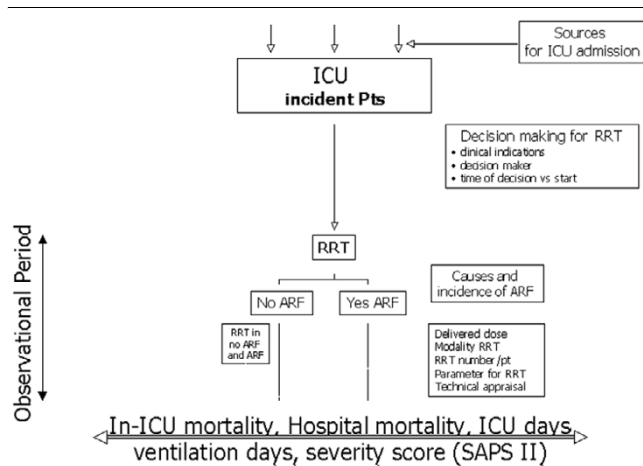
Sources for ICU admission

ICU
incident Pts

Decision making for RRT
• clinical indications
• decision maker
• time of decision vs start

Observational Period

RRT

No ARF

Yes ARF

Causes and incidence of ARF

RRT in no ARF and ARF

Delivered dose
Modality RRT
RRT number /pt
Parameter for RRT
Technical appraisal

In-ICU mortality, Hospital mortality, ICU days
ventilation days, severity score (SAPS II)